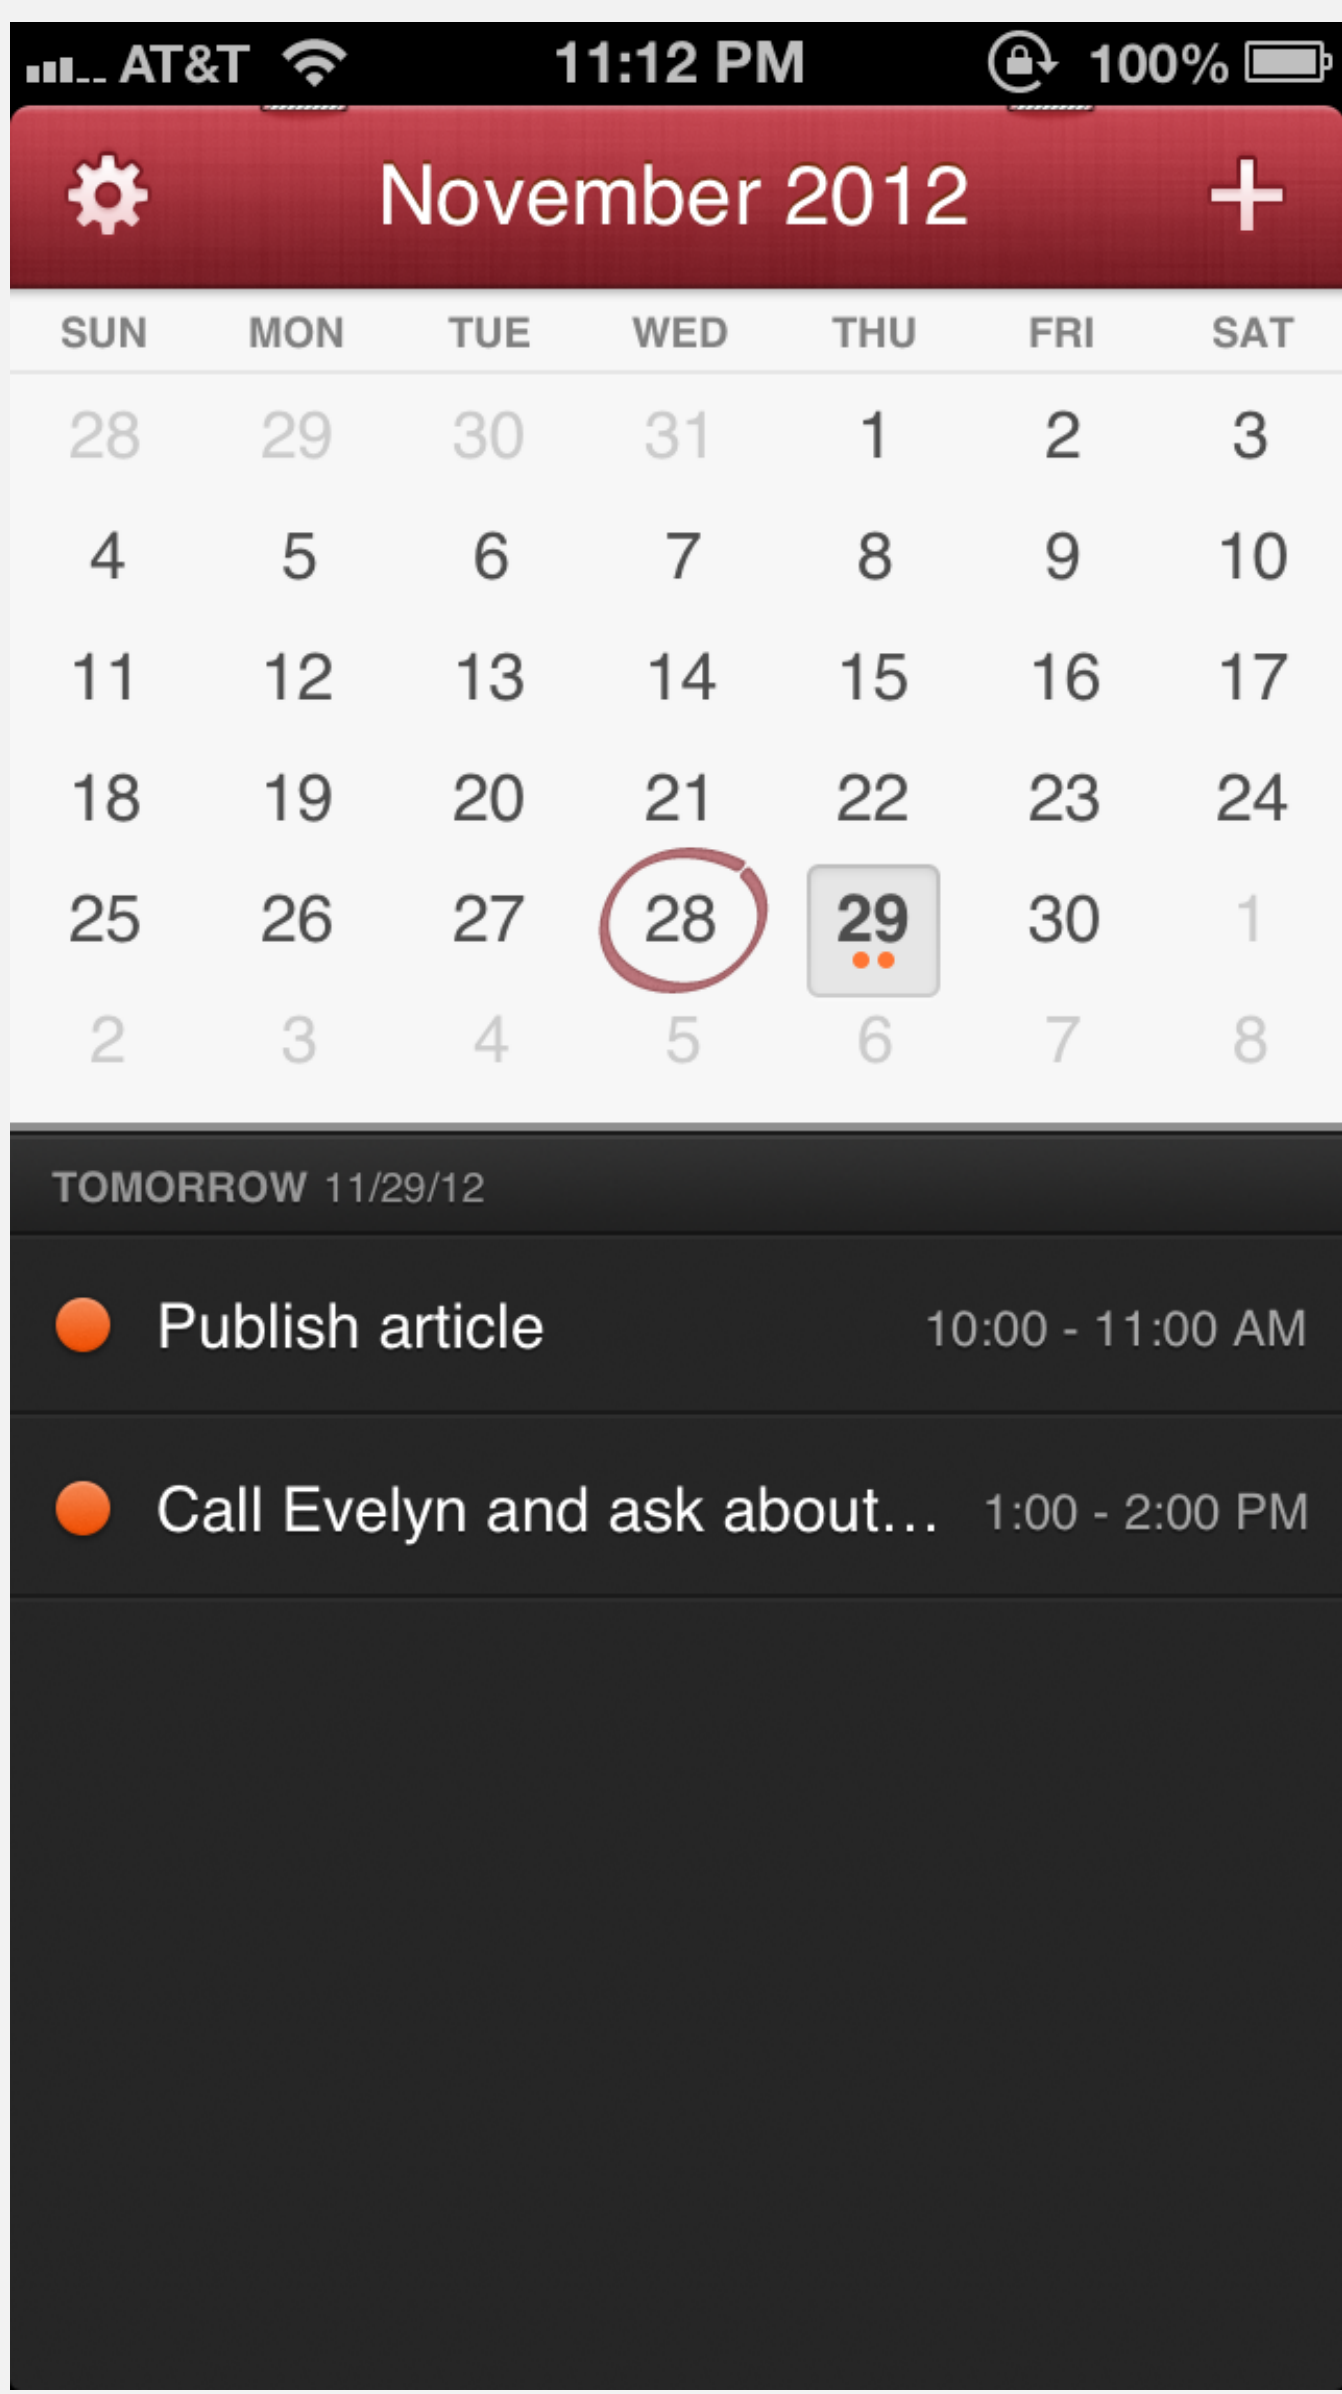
AT&T 11:12 PM 100%

November 2012 +

| SUN | MON | TUE | WED | THU | FRI | SAT |
|---|---|---|---|---|---|---|
| 28 | 29 | 30 | 31 | 1 | 2 | 3 |
| 4 | 5 | 6 | 7 | 8 | 9 | 10 |
| 11 | 12 | 13 | 14 | 15 | 16 | 17 |
| 18 | 19 | 20 | 21 | 22 | 23 | 24 |
| 25 | 26 | 27 | 28 | 29 | 30 | 1 |
| 2 | 3 | 4 | 5 | 6 | 7 | 8 |

TOMORROW 11/29/12

Publish article 10:00 - 11:00 AM

Call Evelyn and ask about… 1:00 - 2:00 PM